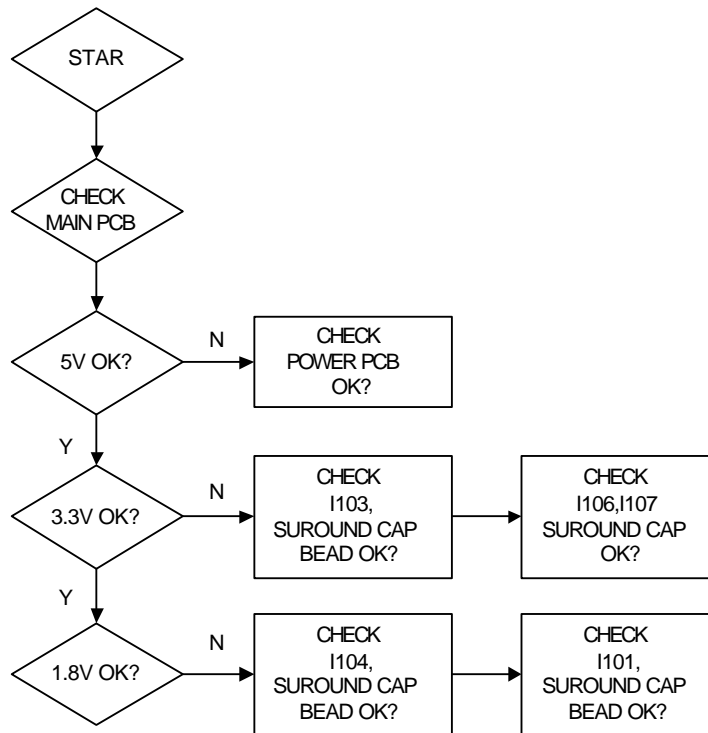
STAR

CHECK MAIN PCB

5V OK?

N

CHECK POWER PCB OK?

Y

3.3V OK?

N

CHECK I103, SUROUND CAP BEAD OK?

CHECK I106,I107 SUROUND CAP OK?

Y

1.8V OK?

N

CHECK I104, SUROUND CAP BEAD OK?

CHECK I101, SUROUND CAP BEAD OK?